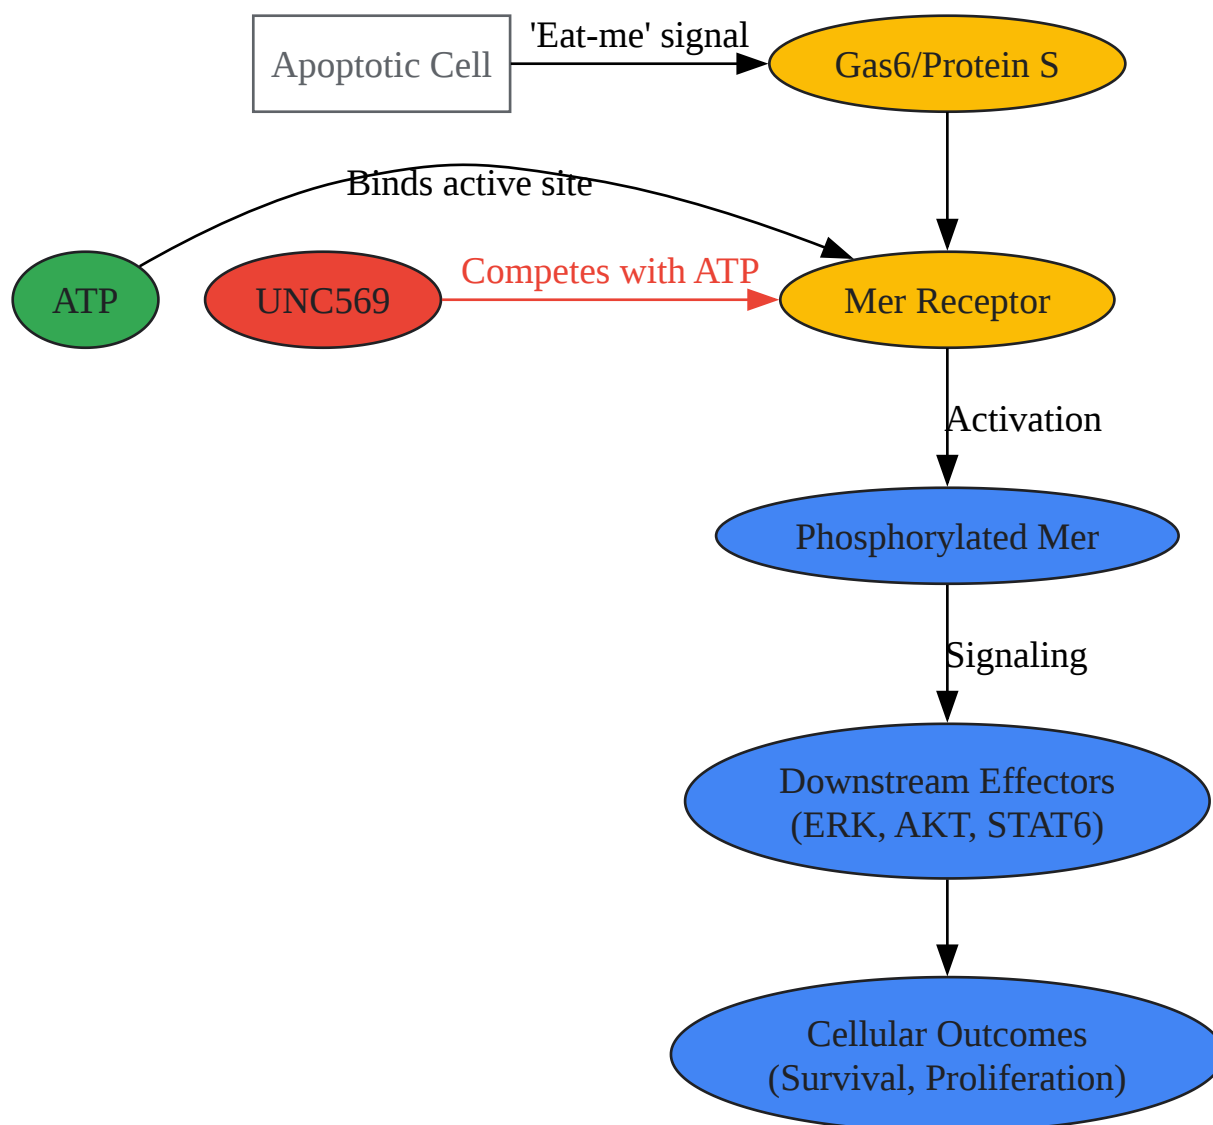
Apoptotic Cell

'Eat-me' signal

Gas6/Protein S

Binds active site

ATP

UNC569

Competes with ATP

Mer Receptor

Activation

Phosphorylated Mer

Signaling

Downstream Effectors (ERK, AKT, STAT6)

Cellular Outcomes (Survival, Proliferation)